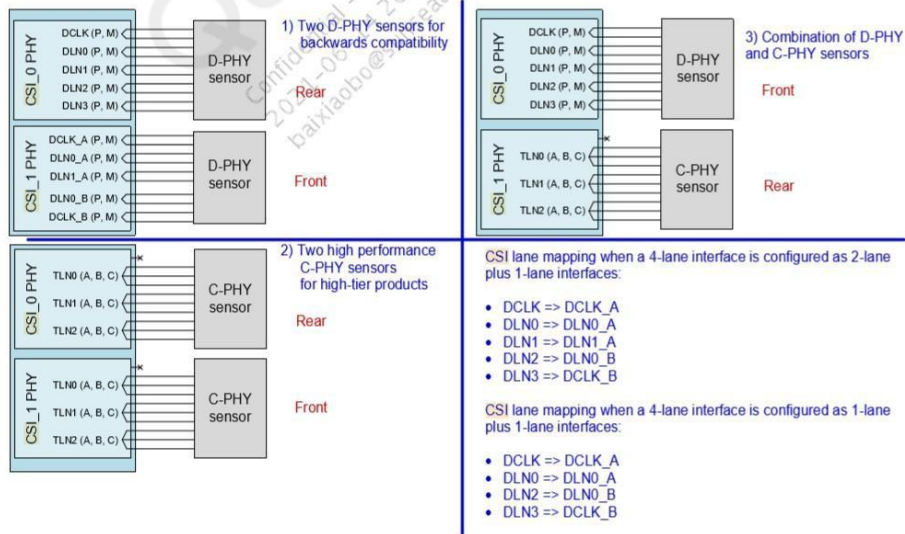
CSI_0 PHY

DCLK (P, M)
DLN0 (P, M)
DLN1 (P, M)
DLN2 (P, M)
DLN3 (P, M)

D-PHY sensor

1) Two D-PHY sensors for backwards compatibility

Rear

CSI_1 PHY

DCLK_A (P, M)
DLN0_A (P, M)
DLN1_A (P, M)
DLN0_B (P, M)
DCLK_B (P, M)

D-PHY sensor

Front

CSI_0 PHY

DCLK (P, M)
DLN0 (P, M)
DLN1 (P, M)
DLN2 (P, M)
DLN3 (P, M)

D-PHY sensor

3) Combination of D-PHY and C-PHY sensors

Front

CSI_1 PHY

TLN0 (A, B, C)
TLN1 (A, B, C)
TLN2 (A, B, C)

C-PHY sensor

Rear

CSI_0 PHY

TLN0 (A, B, C)
TLN1 (A, B, C)
TLN2 (A, B, C)

C-PHY sensor

2) Two high performance C-PHY sensors for high-tier products

Rear

CSI_1 PHY

TLN0 (A, B, C)
TLN1 (A, B, C)
TLN2 (A, B, C)

C-PHY sensor

Front

CSI lane mapping when a 4-lane interface is configured as 2-lane plus 1-lane interfaces:

• DCLK => DCLK_A
• DLN0 => DLN0_A
• DLN1 => DLN1_A
• DLN2 => DLN0_B
• DLN3 => DCLK_B

CSI lane mapping when a 4-lane interface is configured as 1-lane plus 1-lane interfaces:

• DCLK => DCLK_A
• DLN0 => DLN0_A
• DLN2 => DLN0_B
• DLN3 => DCLK_B

Confidential 2021-0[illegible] baixiaobo@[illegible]